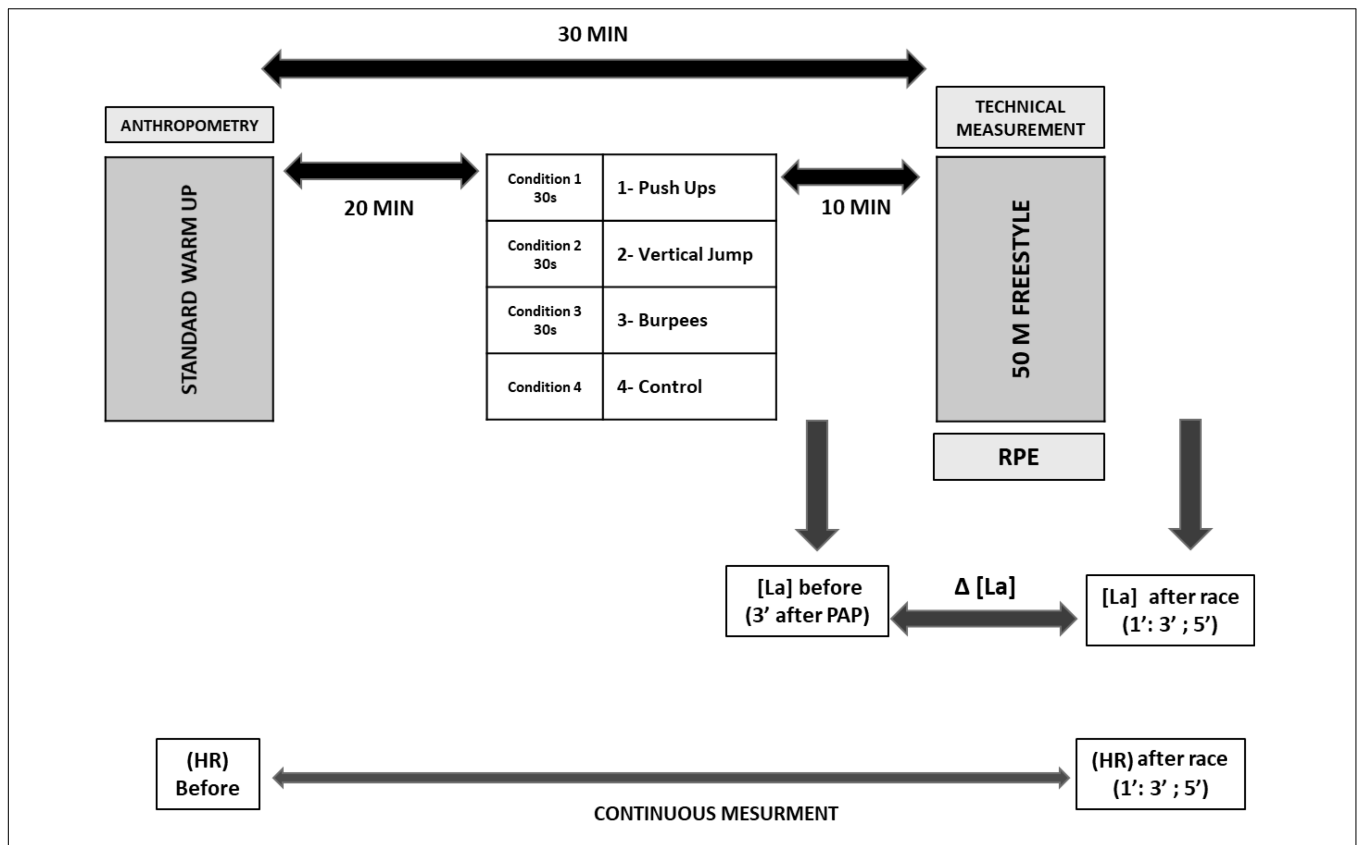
30 MIN

ANTHROPOMETRY

STANDARD WARM UP

20 MIN

| Condition 1 30s | 1- Push Ups |
|---|---|
| Condition 2 30s | 2- Vertical Jump |
| Condition 3 30s | 3- Burpees |
| Condition 4 | 4- Control |

10 MIN

TECHNICAL MEASUREMENT

50 M FREESTYLE

RPE

[La] before (3' after PAP)

Δ [La]

[La] after race (1': 3' ; 5')

(HR) Before

CONTINUOUS MESURMENT

(HR) after race (1': 3' ; 5')